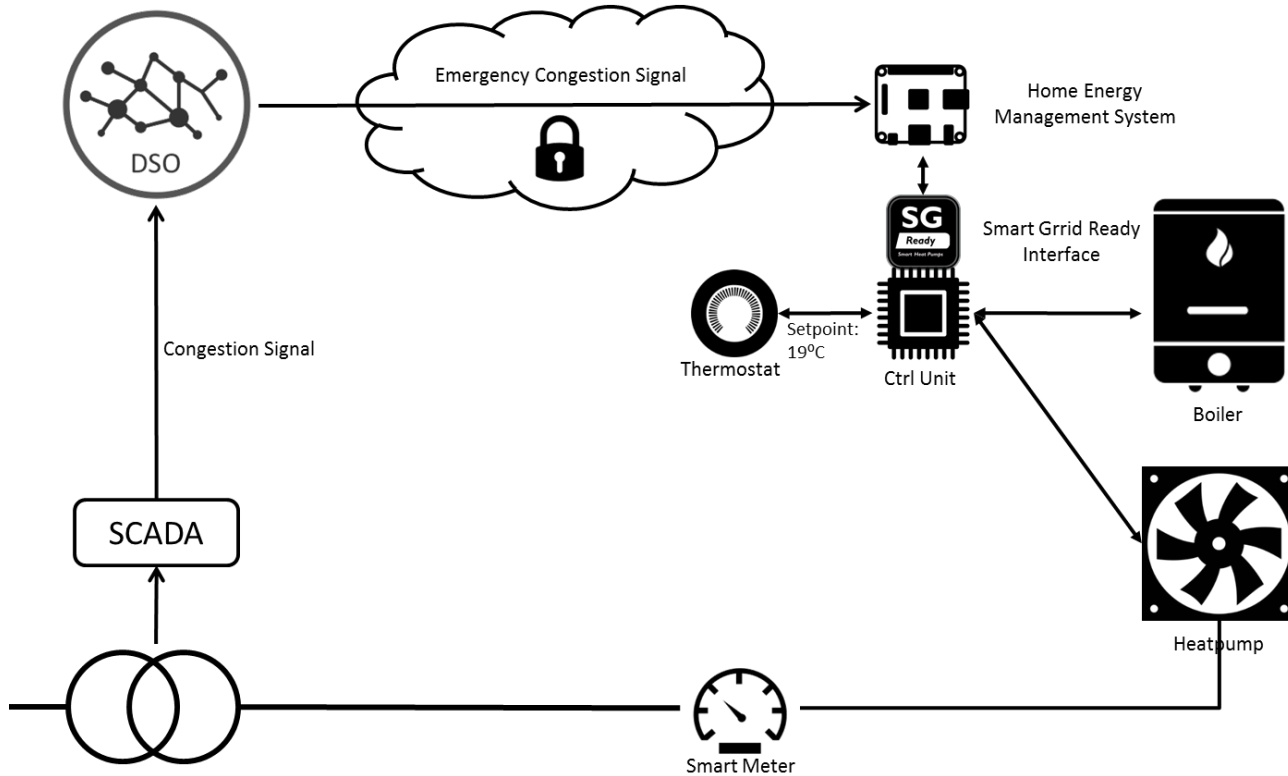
DSO

Emergency Congestion Signal

Home Energy Management System

SG Ready Smart Heat Pumps

Smart Grrid Ready Interface

Congestion Signal

Setpoint: 19ºC

Thermostat

Ctrl Unit

Boiler

SCADA

Heatpump

Smart Meter